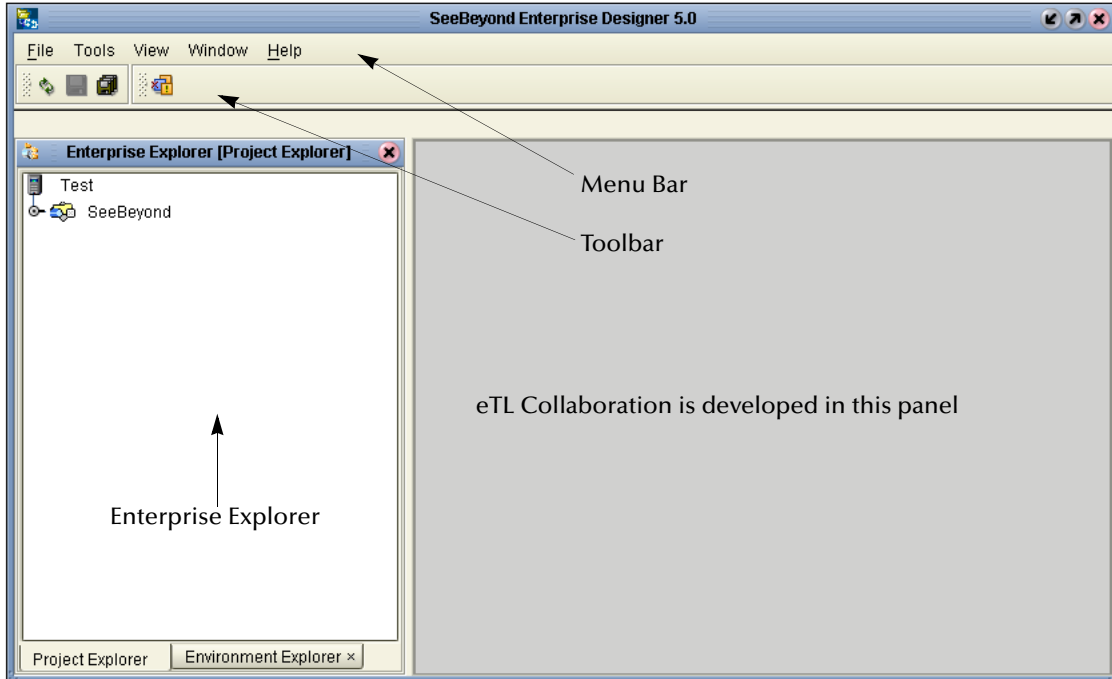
SeeBeyond Enterprise Designer 5.0

File Tools View Window Help

Enterprise Explorer [Project Explorer]

Test

SeeBeyond

Menu Bar

Toolbar

eTL Collaboration is developed in this panel

Enterprise Explorer

Project Explorer

Environment Explorer ×